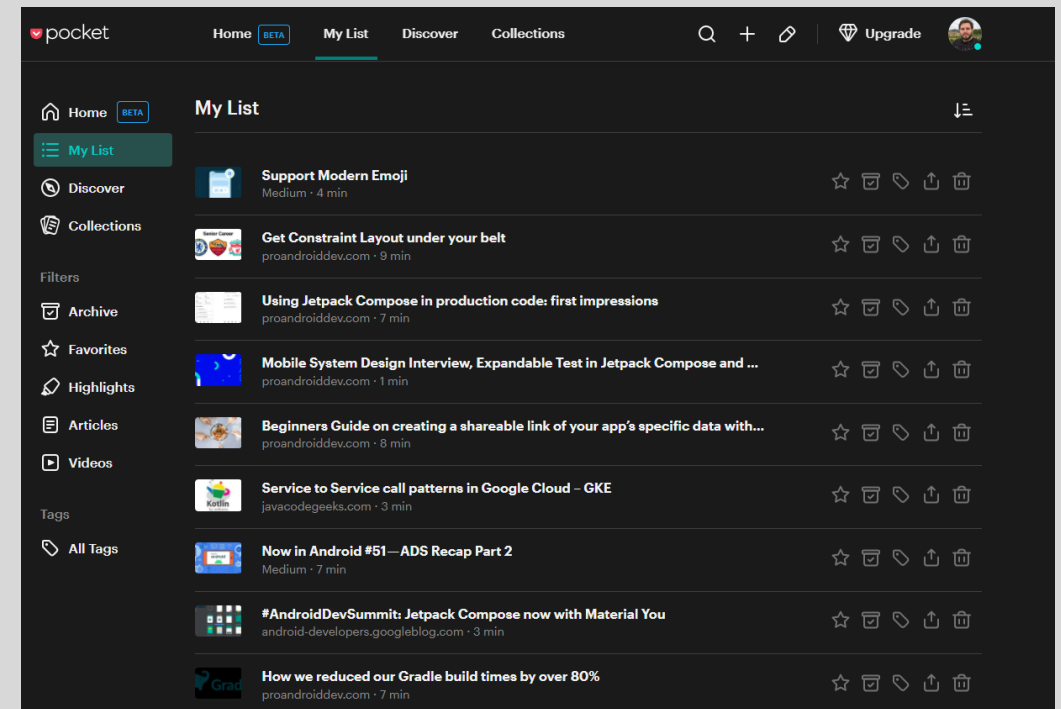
pocket

Home BETA
My List
Discover
Collections
Upgrade

Home BETA
My List
Discover
Collections

Filters
Archive
Favorites
Highlights
Articles
Videos

Tags
All Tags

My List

Support Modern Emoji
Medium · 4 min

Senior Career
Get Constraint Layout under your belt
proandroiddev.com · 9 min

Using Jetpack Compose in production code: first impressions
proandroiddev.com · 7 min

Mobile System Design Interview, Expandable Test in Jetpack Compose and ...
proandroiddev.com · 1 min

Beginners Guide on creating a shareable link of your app's specific data with...
proandroiddev.com · 8 min

Kotlin
Service to Service call patterns in Google Cloud – GKE
javacodegeeks.com · 3 min

Now in Android #51—ADS Recap Part 2
Medium · 7 min

#AndroidDevSummit: Jetpack Compose now with Material You
android-developers.googleblog.com · 3 min

Grad
How we reduced our Gradle build times by over 80%
proandroiddev.com · 7 min